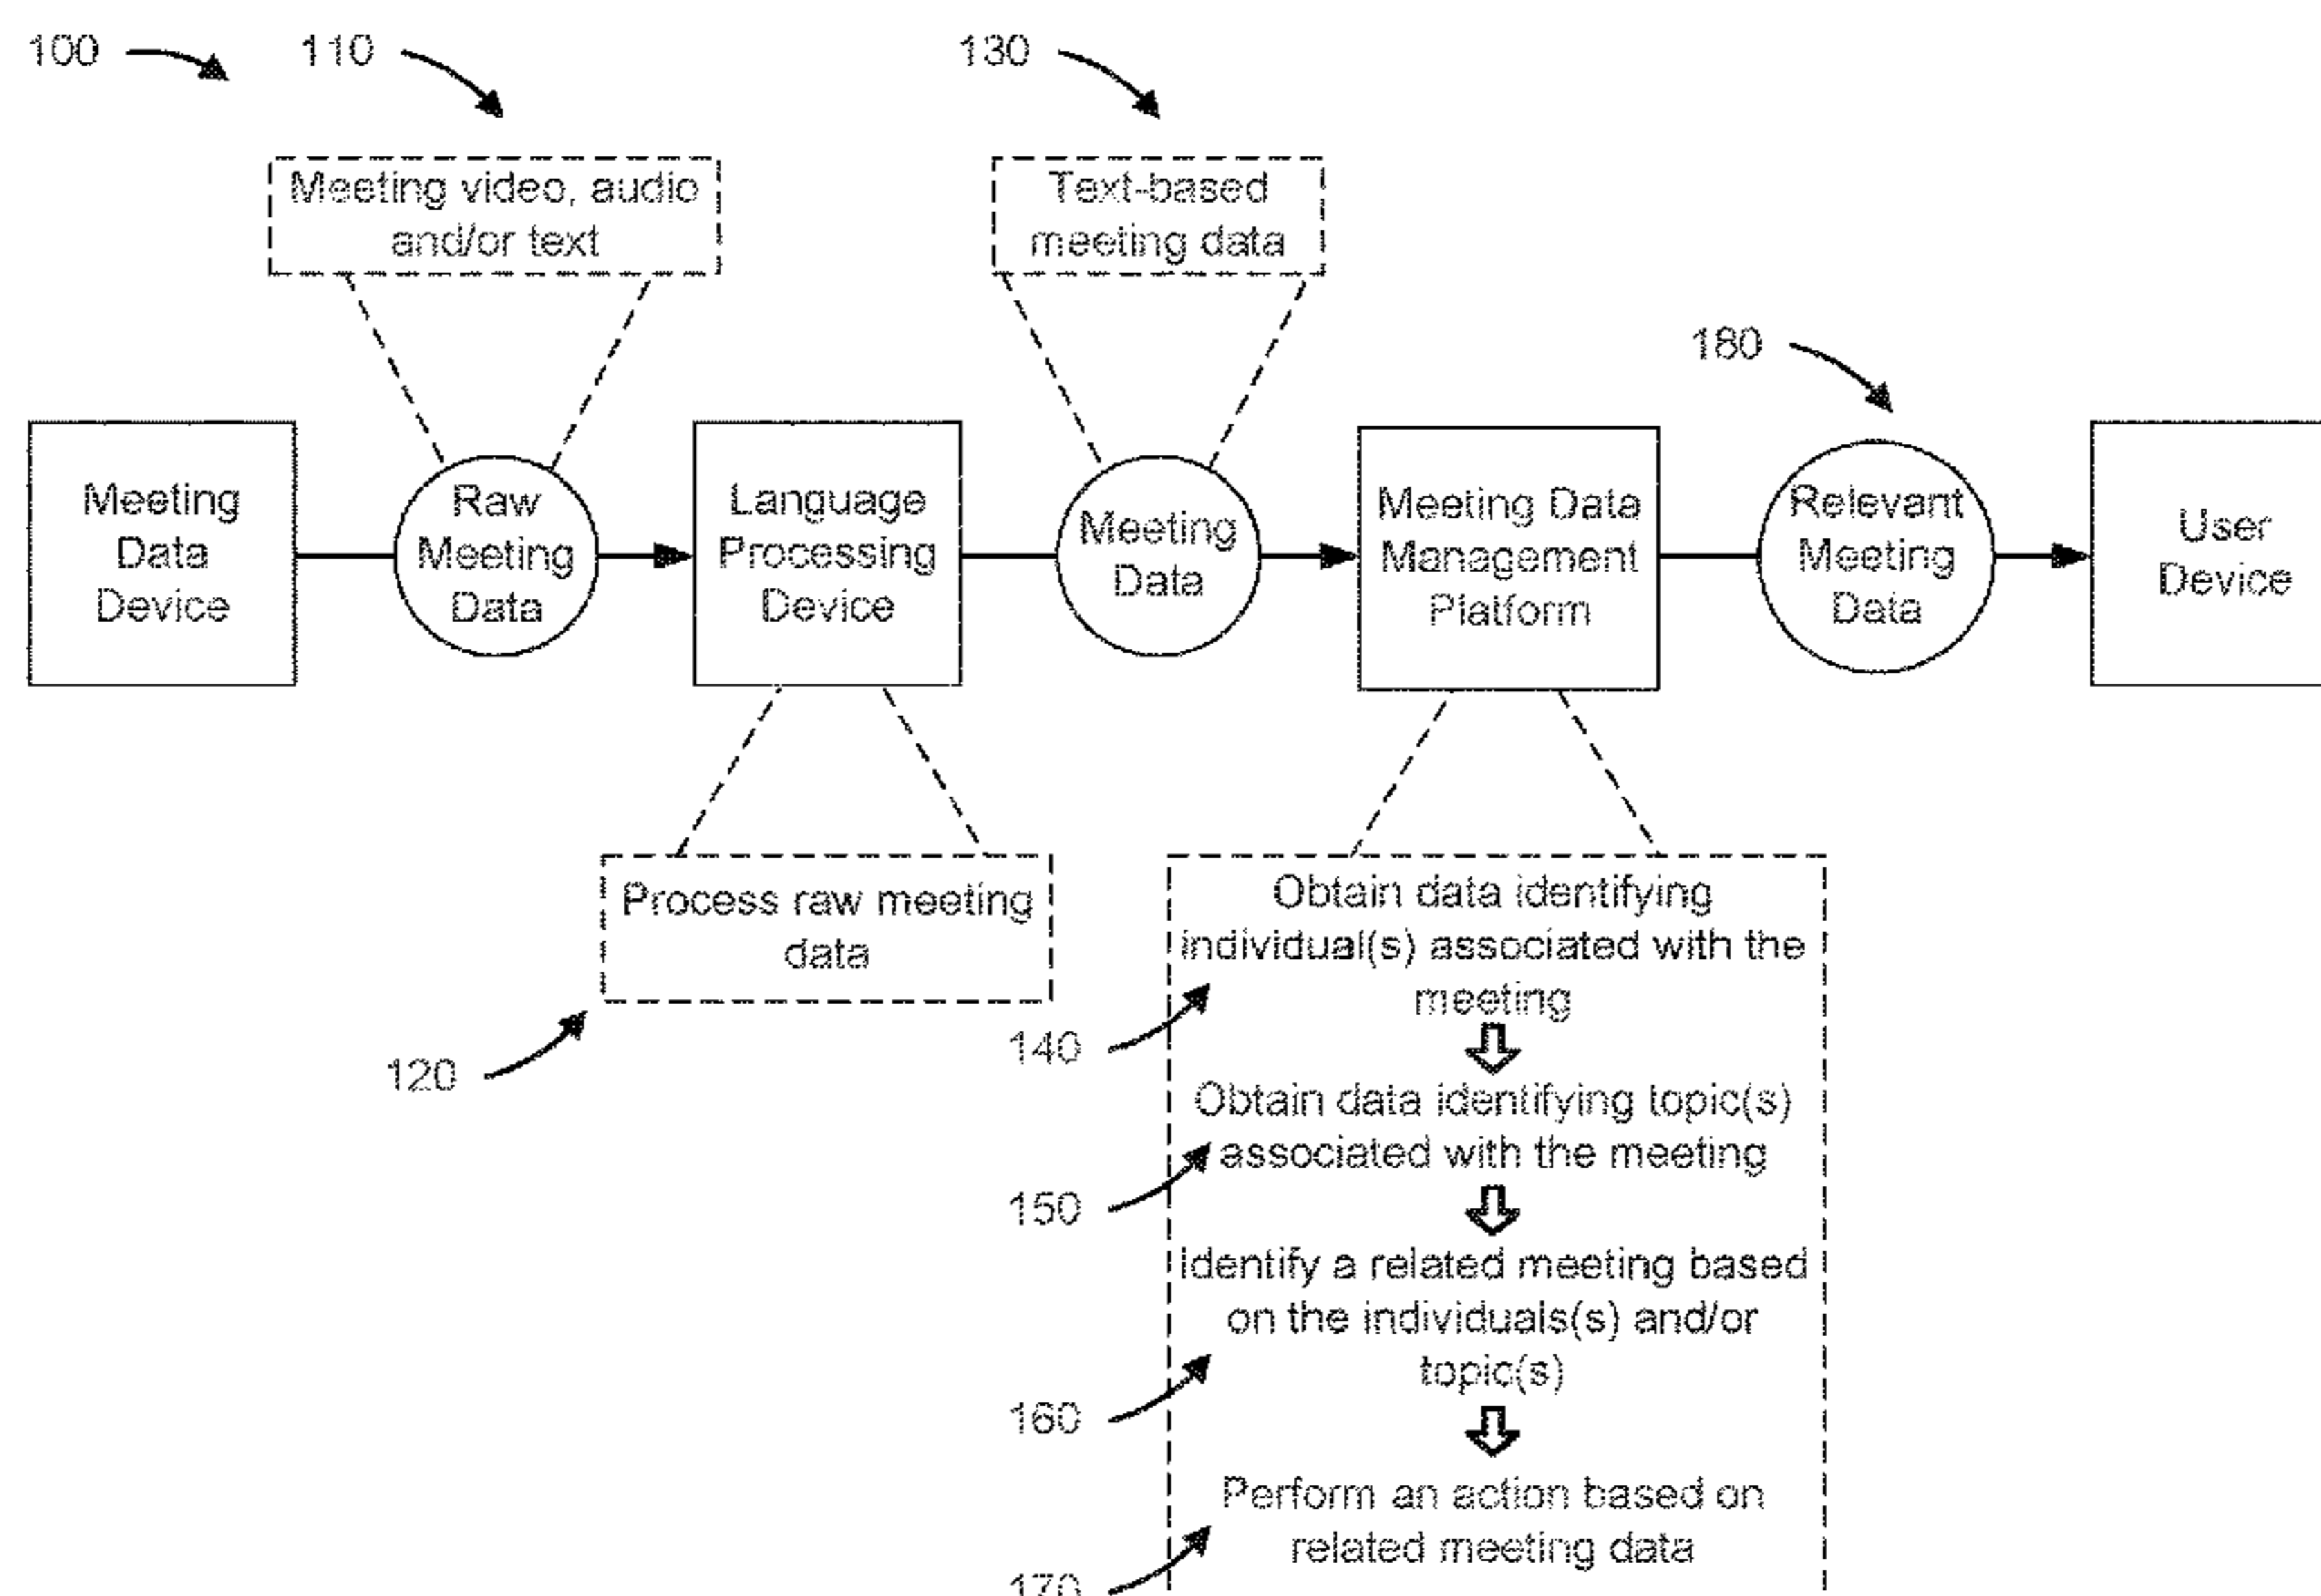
100

110

Meeting video, audio and/or text

130

Text-based meeting data

180

Meeting Data Device

Raw Meeting Data

Language Processing Device

Meeting Data

Meeting Data Management Platform

Relevant Meeting Data

User Device

Process raw meeting data

120

Obtain data identifying individual(s) associated with the meeting

140

Obtain data identifying topic(s) associated with the meeting

150

Identify a related meeting based on the individuals(s) and/or topic(s)

160

Perform an action based on related meeting data

170